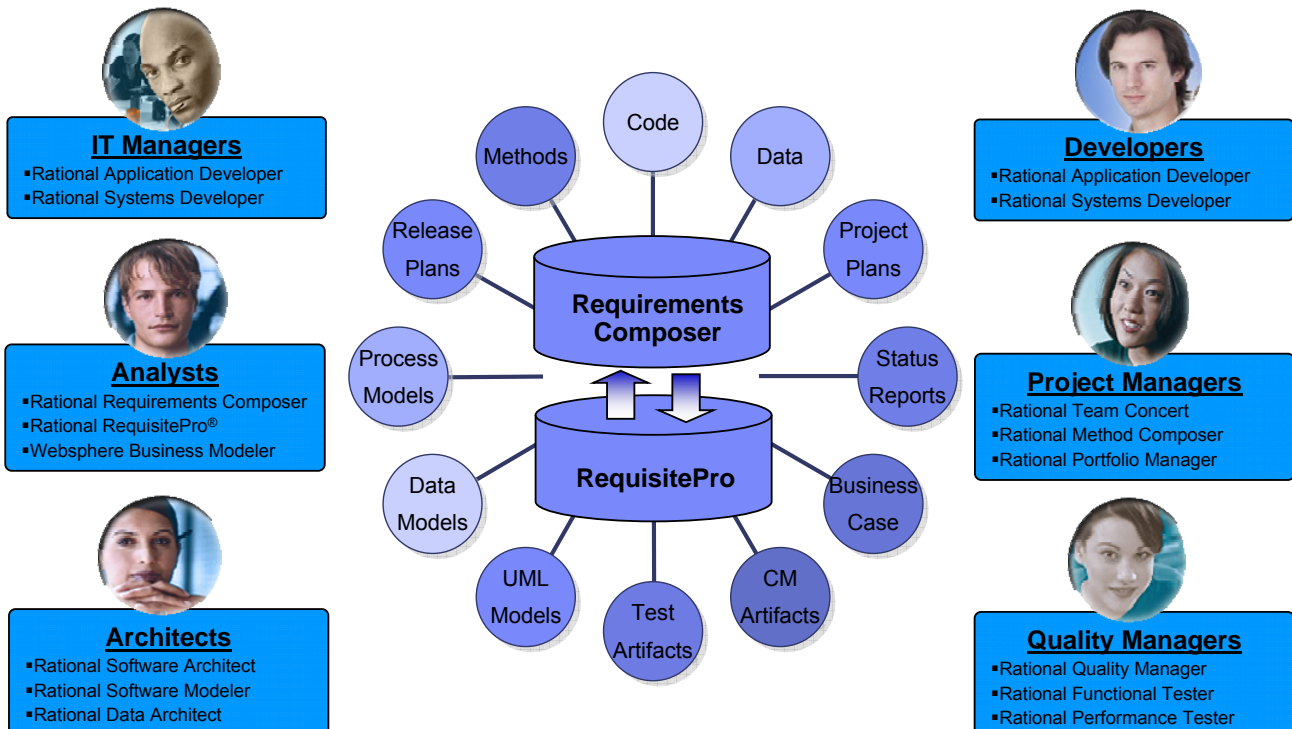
IT Managers
▪Rational Application Developer
▪Rational Systems Developer

Analysts
▪Rational Requirements Composer
▪Rational RequisitePro®
▪Websphere Business Modeler

Architects
▪Rational Software Architect
▪Rational Software Modeler
▪Rational Data Architect

Code

Methods

Data

Release Plans

Project Plans

Requirements Composer

Process Models

Status Reports

RequisitePro

Data Models

Business Case

UML Models

Test Artifacts

CM Artifacts

Developers
▪Rational Application Developer
▪Rational Systems Developer

Project Managers
▪Rational Team Concert
▪Rational Method Composer
▪Rational Portfolio Manager

Quality Managers
▪Rational Quality Manager
▪Rational Functional Tester
▪Rational Performance Tester